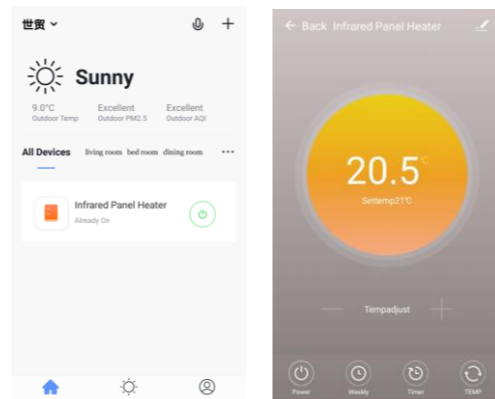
世贸

Sunny

9.0°C
Outdoor Temp

Excellent
Outdoor PM2.5

Excellent
Outdoor AQI

All Devices living room bed room dining room ···

Infrared Panel Heater
Already On

← Back Infrared Panel Heater

20.5°C

Settemp21°C

— Tempadjust +

Power

Weekly

Timer

TEMP